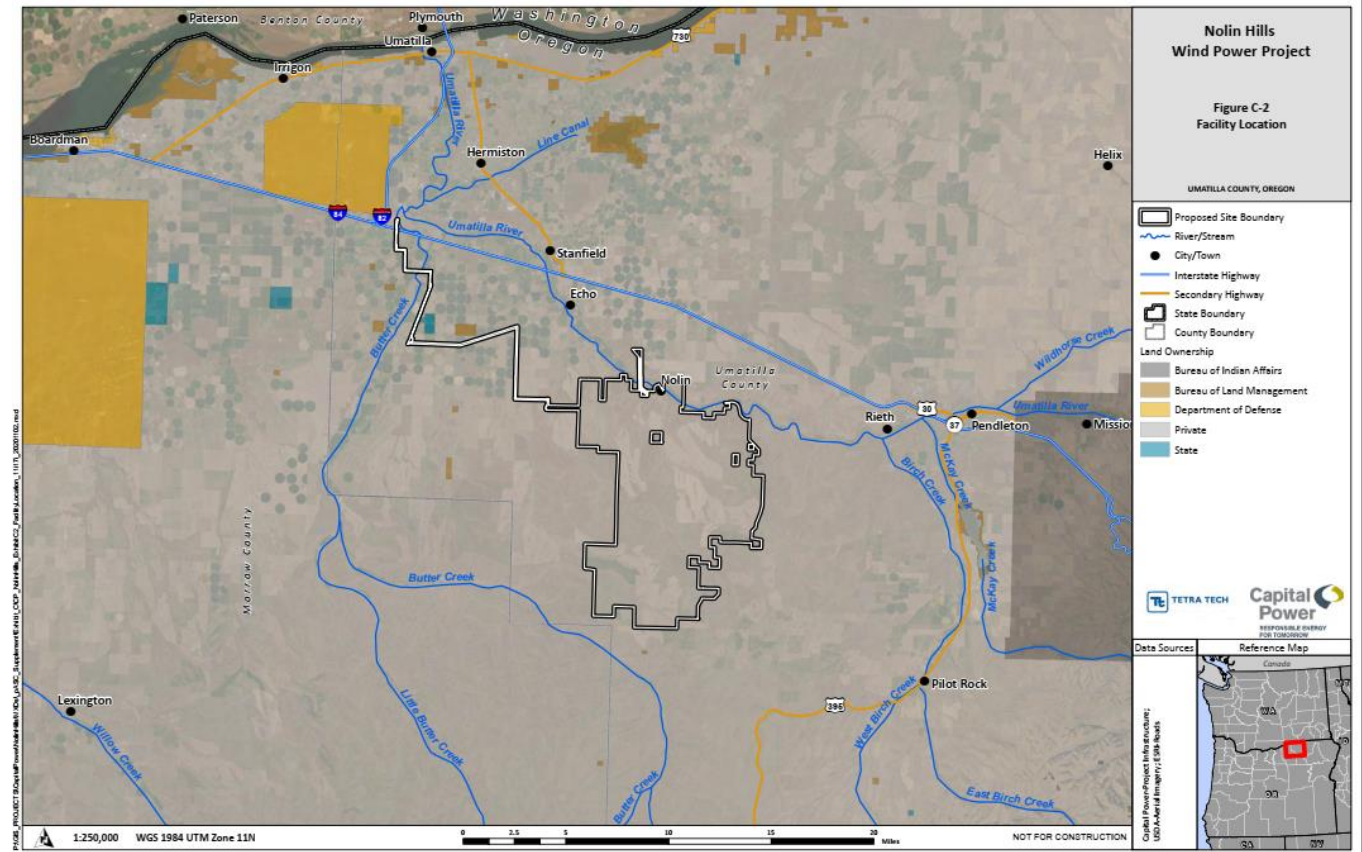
Paterson
Benton County
Plymouth
Washington
Oregon
Umatilla
730
Irrigon
Umatilla River
Boardman
Hermiston
Line Canal
Helix
84
82
Umatilla River
Stanfield
Echo
Butter Creek
Nolin
Umatilla County
Wildhorse Creek
Rieth
30
Pendleton
Umatilla River
37
Mission
Birch Creek
McKay Creek
Morrow County
Butter Creek
McKay Creek
Lexington
Pilot Rock
395
West Birch Creek
Little Butter Creek
Willow Creek
Butter Creek
East Birch Creek

Nolin Hills
Wind Power Project

Figure C-2
Facility Location

UMATILLA COUNTY, OREGON

Proposed Site Boundary
River/Stream
City/Town
Interstate Highway
Secondary Highway
State Boundary
County Boundary
Land Ownership
Bureau of Indian Affairs
Bureau of Land Management
Department of Defense
Private
State

TETRA TECH
Capital Power
RESPONSIBLE ENERGY FOR TOMORROW

Data Sources
Capital Power-Project Infrastructure; USDA-Aerial Imagery; ESRI-Roads
Reference Map
Canada
WA
OR

1:250,000 WGS 1984 UTM Zone 11N
0 2.5 5 10 15 20 Miles
NOT FOR CONSTRUCTION